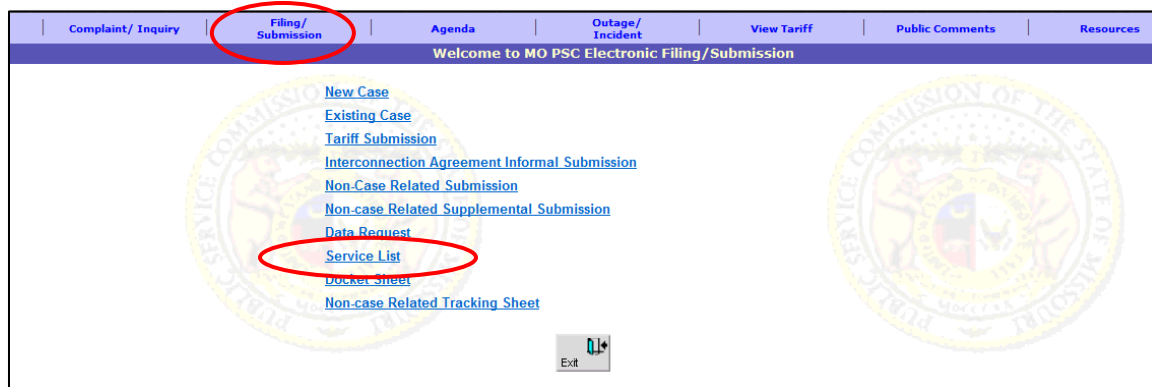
Complaint/ Inquiry | Filing/ Submission | Agenda | Outage/ Incident | View Tariff | Public Comments | Resources

Welcome to MO PSC Electronic Filing/Submission

New Case
Existing Case
Tariff Submission
Interconnection Agreement Informal Submission
Non-Case Related Submission
Non-case Related Supplemental Submission
Data Request
Service List
Docket Sheet
Non-case Related Tracking Sheet

Exit

PUBLIC SERVICE COMMISSION OF THE STATE OF MISSOURI